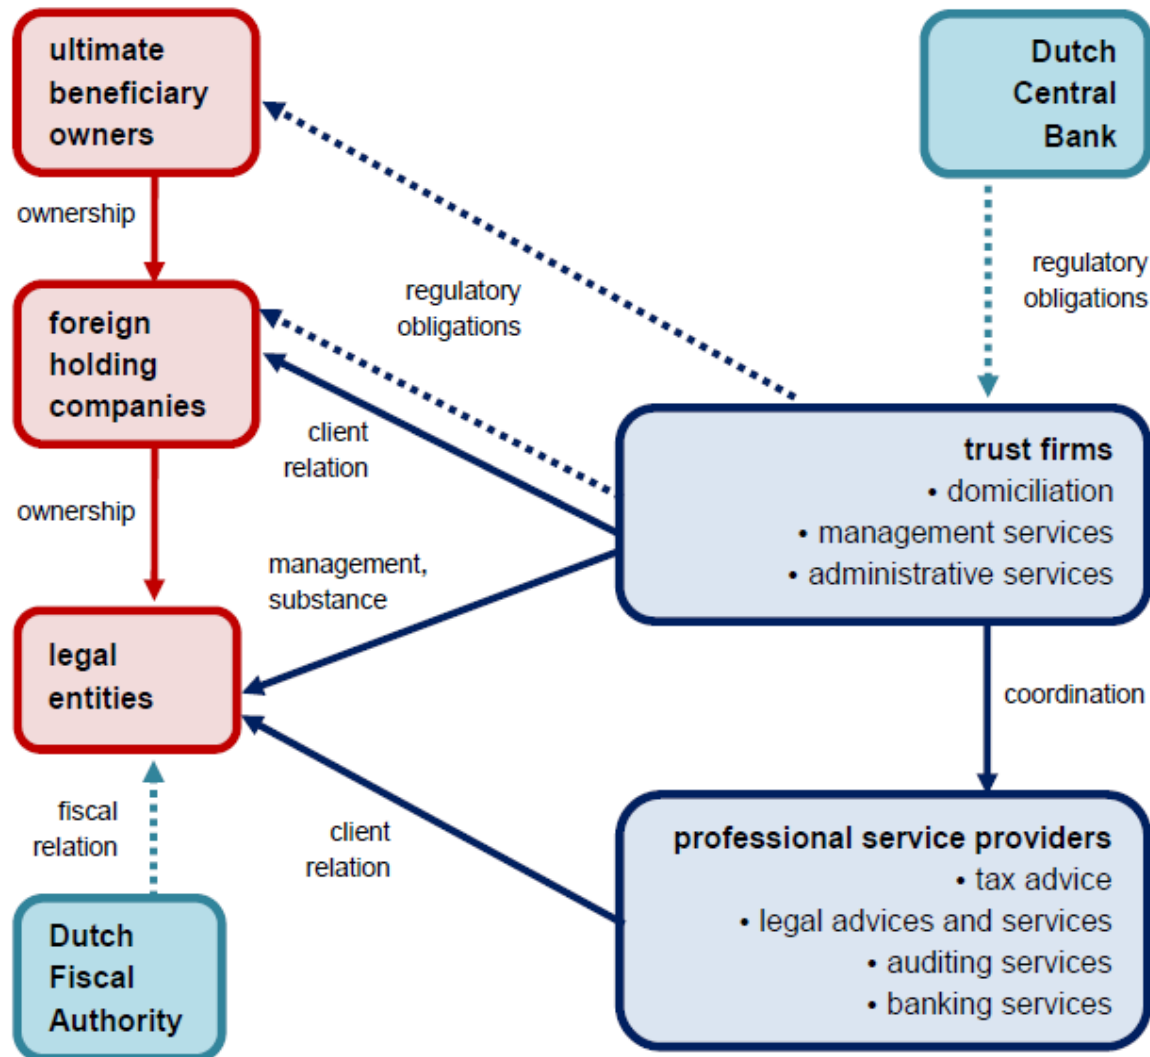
ultimate beneficiary owners

Dutch Central Bank

ownership

regulatory obligations

regulatory obligations

foreign holding companies

client relation

trust firms
• domiciliation
• management services
• administrative services

ownership

management, substance

legal entities

coordination

fiscal relation

client relation

professional service providers
• tax advice
• legal advices and services
• auditing services
• banking services

Dutch Fiscal Authority